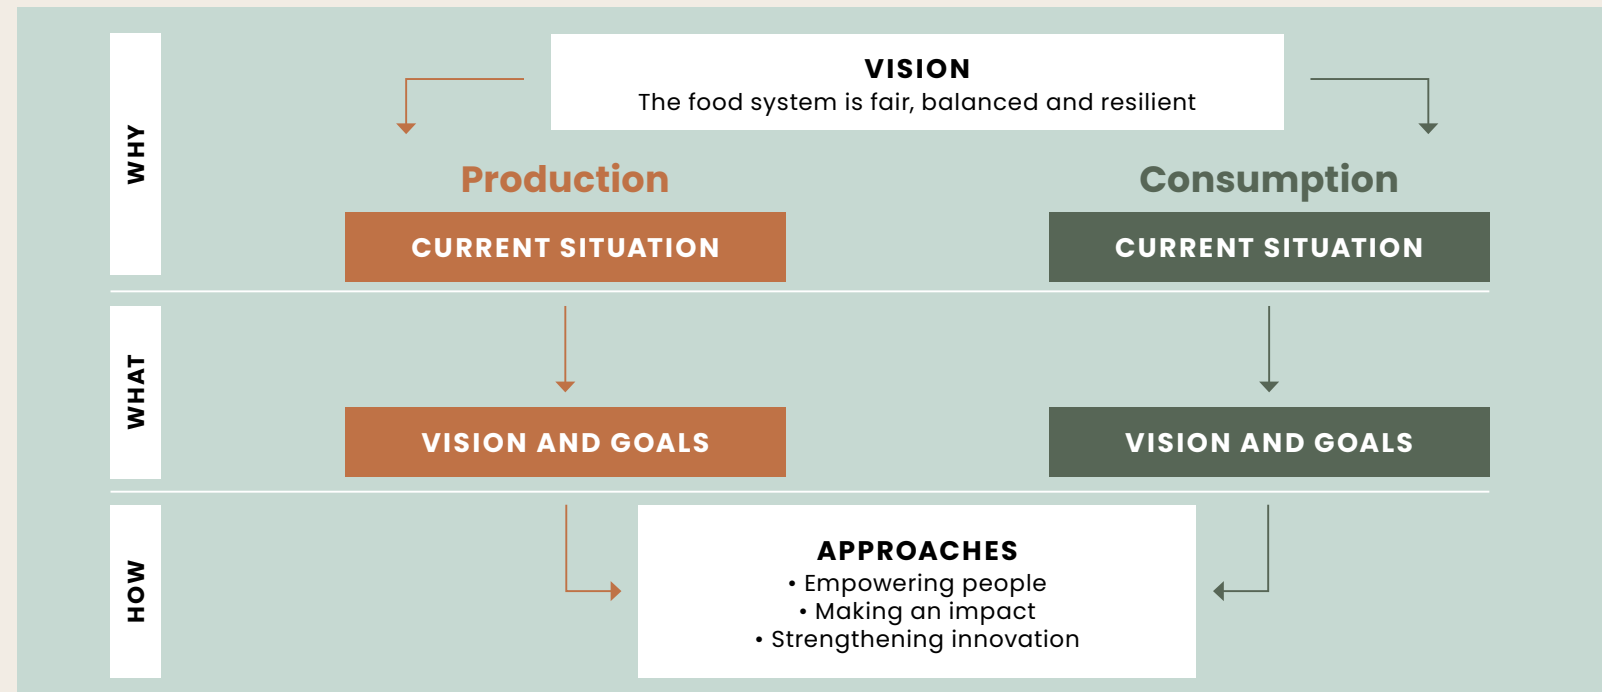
WHY

VISION
The food system is fair, balanced and resilient

Production

CURRENT SITUATION

Consumption

CURRENT SITUATION

WHAT

VISION AND GOALS

VISION AND GOALS

HOW

APPROACHES
• Empowering people
• Making an impact
• Strengthening innovation